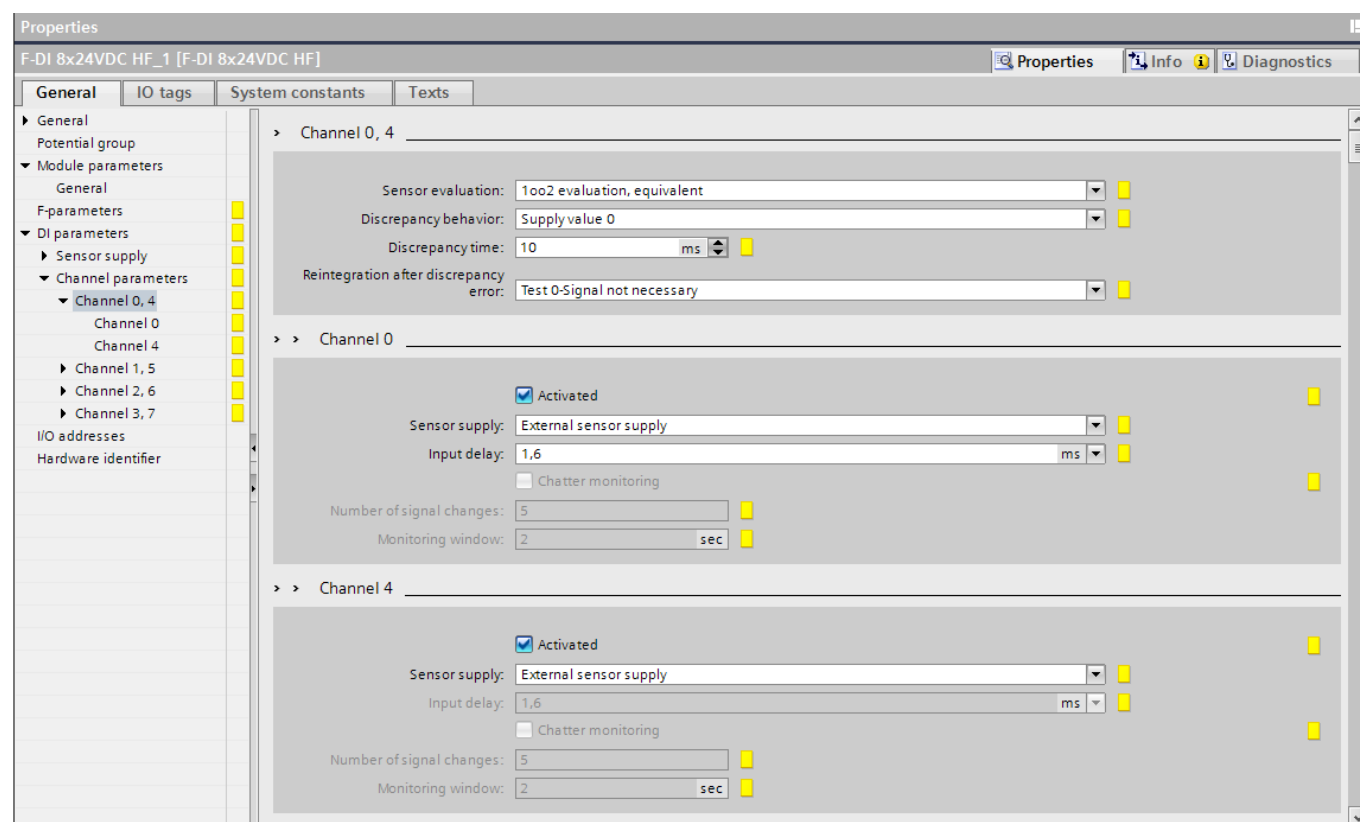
Properties

F-DI 8x24VDC HF_1 [F-DI 8x24VDC HF]

Properties
Info
Diagnostics

General
IO tags
System constants
Texts

General
Potential group
Module parameters
General
F-parameters
DI parameters
Sensor supply
Channel parameters
Channel 0, 4
Channel 0
Channel 4
Channel 1, 5
Channel 2, 6
Channel 3, 7
I/O addresses
Hardware identifier

Channel 0, 4

Sensor evaluation: 1oo2 evaluation, equivalent
Discrepancy behavior: Supply value 0
Discrepancy time: 10 ms
Reintegration after discrepancy error: Test 0-Signal not necessary

Channel 0

Activated
Sensor supply: External sensor supply
Input delay: 1,6 ms
Chatter monitoring
Number of signal changes: 5
Monitoring window: 2 sec

Channel 4

Activated
Sensor supply: External sensor supply
Input delay: 1,6 ms
Chatter monitoring
Number of signal changes: 5
Monitoring window: 2 sec